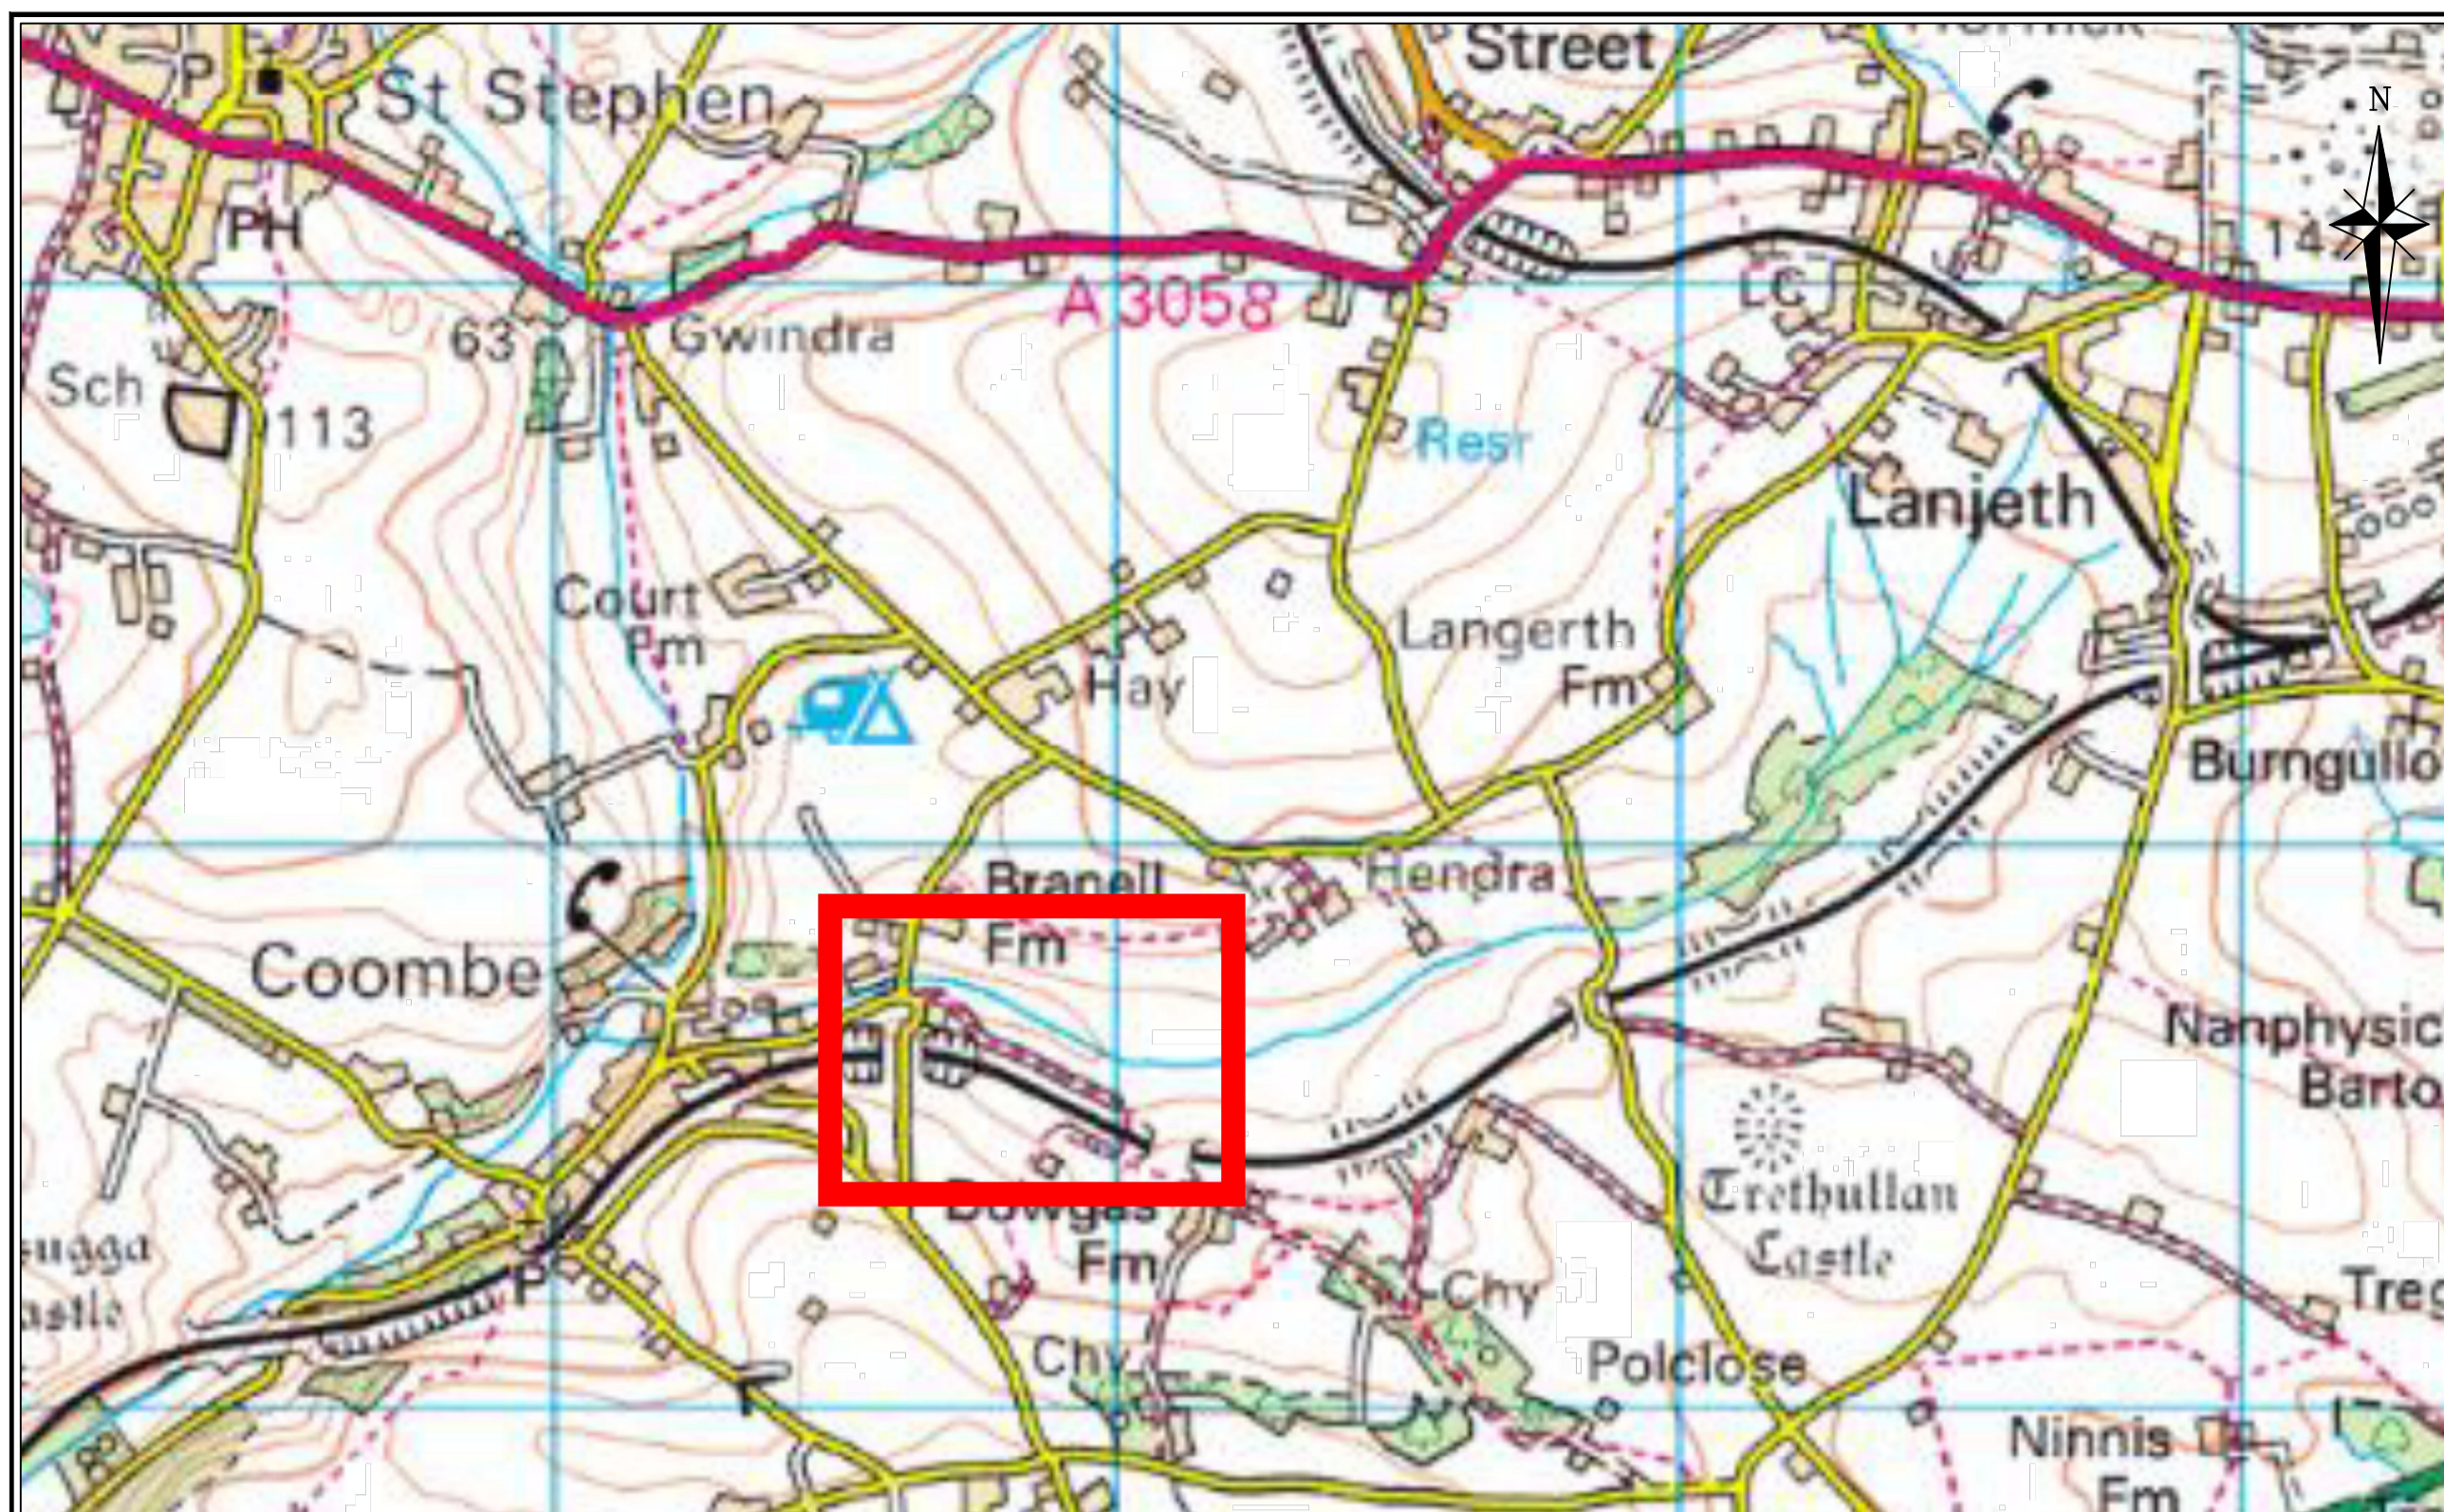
Street
P
St Stephen
PH
N
147
A 3058
Gwindra
63
LC
Sch
113
Resr
Lanjeth
Court Fm
Langerth Fm
Hay
Burngullo
Branell Fm
Hendra
Coombe
Nanphysic Barto
Dowgas Fm
Trethullan Castle
ugga astle
P
Chy
Polclose
Treg
Chy
Ninnis Fm